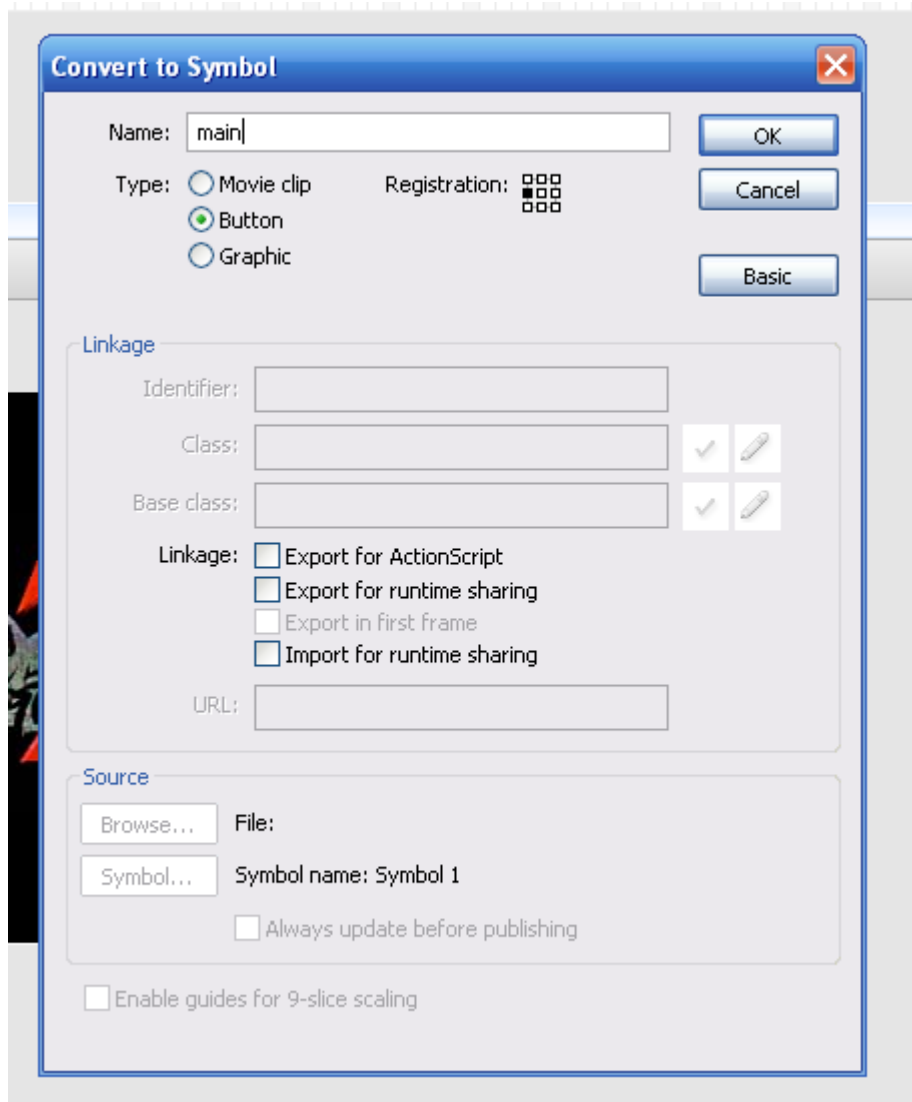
Convert to Symbol

Name: main

OK

Type: Movie clip
Button
Graphic

Registration:

Cancel

Basic

Linkage

Identifier:

Class:

Base class:

Linkage: Export for ActionScript
Export for runtime sharing
Export in first frame
Import for runtime sharing

URL:

Source

Browse... File:

Symbol... Symbol name: Symbol 1

Always update before publishing

Enable guides for 9-slice scaling